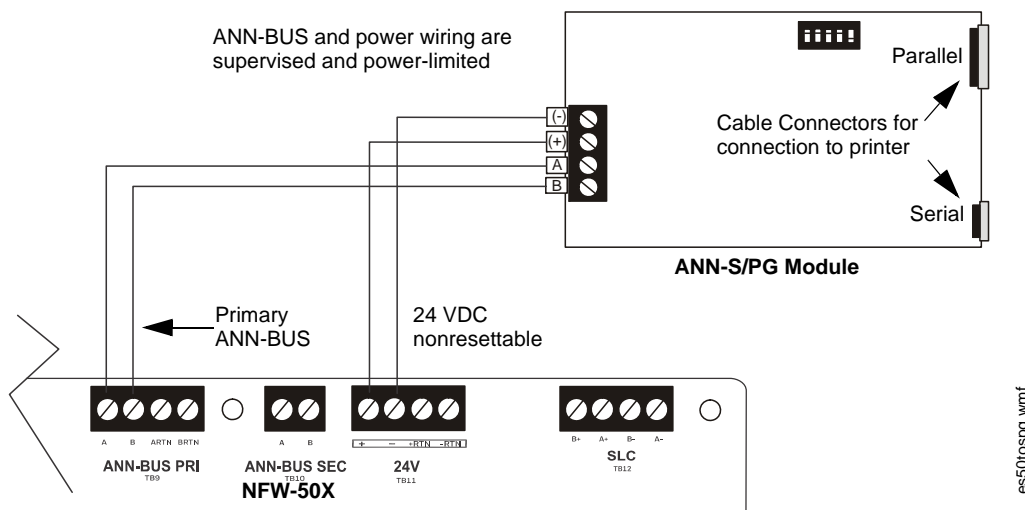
ANN-BUS and power wiring are supervised and power-limited

Parallel

(-)
(+)
A
B

Cable Connectors for connection to printer

Serial

ANN-S/PG Module

Primary ANN-BUS

24 VDC nonresettable

A B ARTN BRTN
ANN-BUS PRI
TB9

A B
ANN-BUS SEC
TB10

+ – +RTN -RTN
24V
TB11

B+ A+ B- A-
SLC
TB12

NFW-50X

es50tospg.wmf